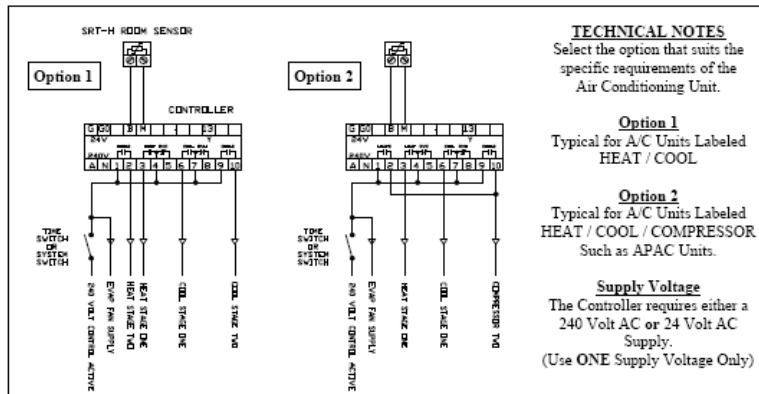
SRT-H ROOM SENSOR

Option 1

CONTROLLER

G G0 B M - 13
24V
240V
A N 1 2 3 4 5 6 7 8 9 10

TIME SWITCH OR SYSTEM SWITCH

240 VOLT CONTROL ACTIVE

EVAP FAN SUPPLY

HEAT STAGE TWO

HEAT STAGE ONE

COOL STAGE ONE

COOL STAGE TWO

Option 2

G G0 B M - 13
24V
240V
A N 1 2 3 4 5 6 7 8 9 10

TIME SWITCH OR SYSTEM SWITCH

240 VOLT CONTROL ACTIVE

EVAP FAN SUPPLY

HEAT STAGE ONE

COOL STAGE ONE

COMPRESSOR TWO

TECHNICAL NOTES
Select the option that suits the specific requirements of the Air Conditioning Unit.

Option 1
Typical for A/C Units Labeled HEAT / COOL

Option 2
Typical for A/C Units Labeled HEAT / COOL / COMPRESSOR Such as APAC Units.

Supply Voltage
The Controller requires either a 240 Volt AC or 24 Volt AC Supply.
(Use ONE Supply Voltage Only)